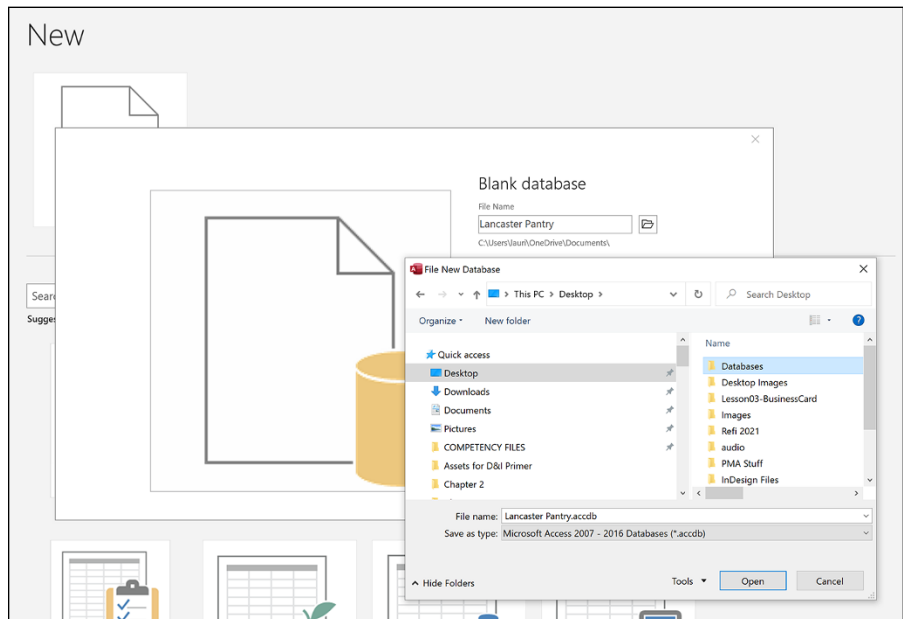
New

Sear
Sugge

Blank database
File Name
Lancaster Pantry
C:\Users\lauri\OneDrive\Documents\

File New Database
This PC > Desktop >
Search Desktop
Organize ▾
New folder
Quick access
Desktop
Downloads
Documents
Pictures
COMPETENCY FILES
Assets for D&I Primer
Chapter 2
Name
Databases
Desktop Images
Lesson03-BusinessCard
Images
Refi 2021
audio
PMA Stuff
InDesign Files
File name: Lancaster Pantry.accdb
Save as type: Microsoft Access 2007 - 2016 Databases (*.accdb)
Hide Folders
Tools
Open
Cancel